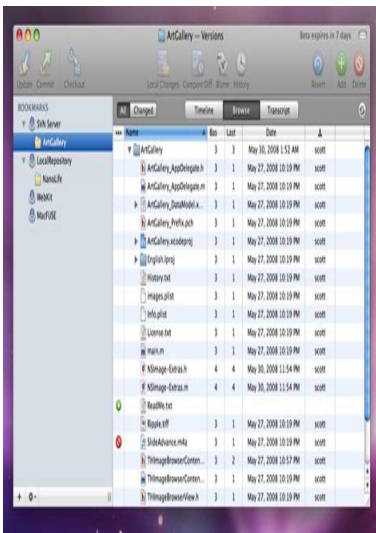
ArtGallery — Versions

Beta expires in 7 days

Update Commit Checkout

Local Changes Compare Diff Blame History

Revert Add Delete

BOOKMARKS

SVN Server

ArtGallery

LocalRepository

NanoLife

WebKit

MacFUSE

All Changed

Timeline Browse Transcript

| Name | Bas | Last | Date | |
|---|---|---|---|---|
| ArtGallery | 3 | 3 | May 30, 2008 1:52 AM | scott |
| ArtGallery_AppDelegate.h | 3 | 1 | May 27, 2008 10:19 PM | scott |
| ArtGallery_AppDelegate.m | 3 | 1 | May 27, 2008 10:19 PM | scott |
| ArtGallery_DataModel.x... | 3 | 1 | May 27, 2008 10:19 PM | scott |
| ArtGallery_Prefix.pch | 3 | 1 | May 27, 2008 10:19 PM | scott |
| ArtGallery.xcodeproj | 3 | 3 | May 30, 2008 1:52 AM | scott |
| English.lproj | 3 | 1 | May 27, 2008 10:19 PM | scott |
| History.txt | 3 | 1 | May 27, 2008 10:19 PM | scott |
| images.plist | 3 | 1 | May 27, 2008 10:19 PM | scott |
| Info.plist | 3 | 1 | May 27, 2008 10:19 PM | scott |
| License.txt | 3 | 1 | May 27, 2008 10:19 PM | scott |
| main.m | 3 | 1 | May 27, 2008 10:19 PM | scott |
| NSImage-Extras.h | 4 | 4 | May 30, 2008 11:54 PM | scott |
| NSImage-Extras.m | 4 | 4 | May 30, 2008 11:54 PM | scott |
| ReadMe.txt | | | | |
| Ripple.tiff | 3 | 1 | May 27, 2008 10:19 PM | scott |
| SlideAdvance.m4a | 3 | 1 | May 27, 2008 10:19 PM | scott |
| ThImageBrowserConten... | 3 | 2 | May 27, 2008 10:57 PM | scott |
| ThImageBrowserConten... | 3 | 1 | May 27, 2008 10:19 PM | scott |
| ThImageBrowserView.h | 3 | 1 | May 27, 2008 10:19 PM | scott |